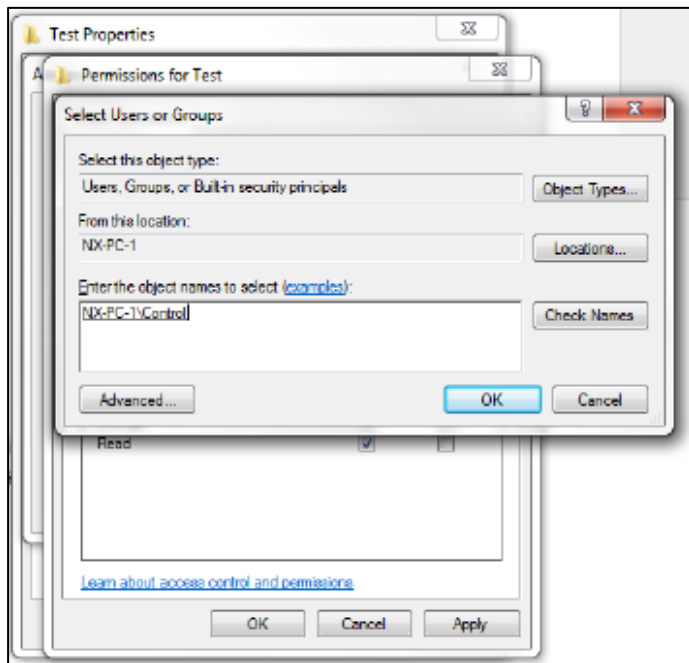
Test Properties

A

Permissions for Test

Select Users or Groups

?

Select this object type:

Users, Groups, or Built-in security principals

Object Types...

From this location:

NX-PC-1

Locations...

Enter the object names to select (examples):

NX-PC-1\Control

Check Names

Advanced...

OK

Cancel

Read

Learn about access control and permissions

OK

Cancel

Apply